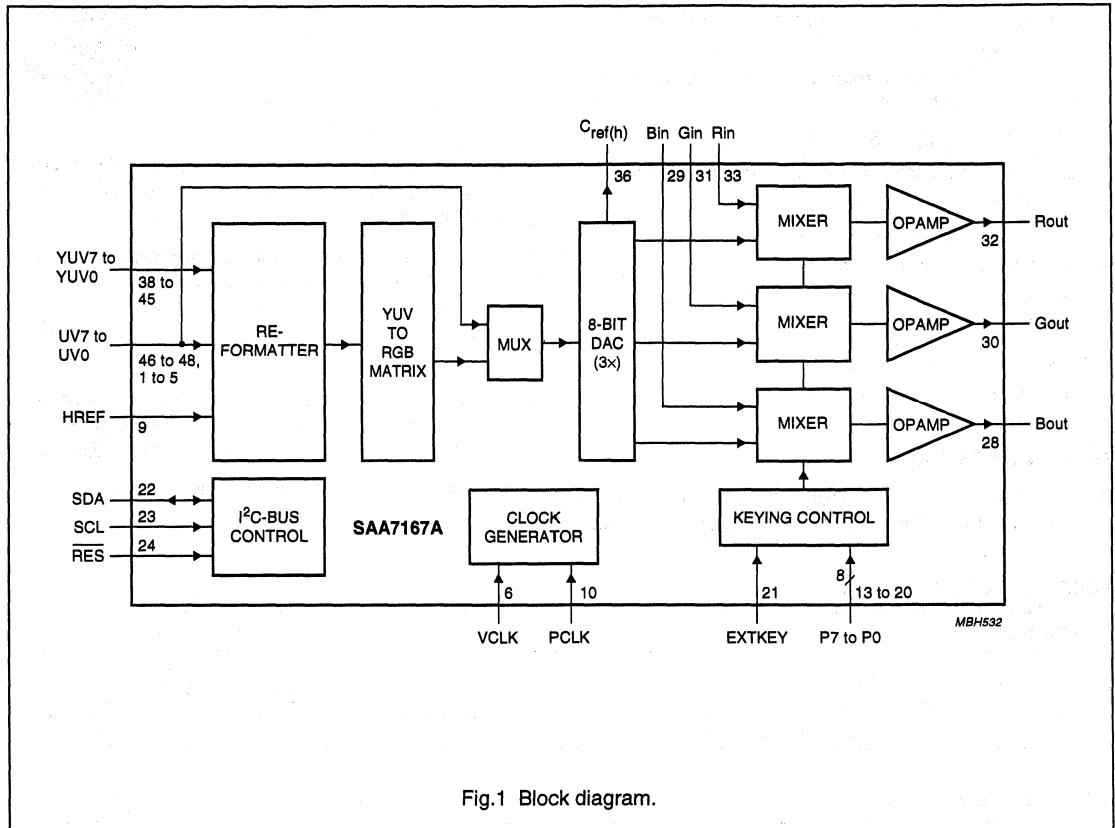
$C_{ref(h)}$
Bin Gin Rin
36
29 31 33
YUV7 to YUV0
38 to 45
UV7 to UV0
46 to 48, 1 to 5
HREF
9
RE-FORMATTER
YUV TO RGB MATRIX
MUX
8-BIT DAC (3×)
MIXER
MIXER
MIXER
OPAMP
OPAMP
OPAMP
Rout
32
Gout
30
Bout
28
SDA 22
SCL 23
$\overline{RES}$ 24
$I^2C$-BUS CONTROL
SAA7167A
CLOCK GENERATOR
KEYING CONTROL
6
10
21
8
13 to 20
VCLK
PCLK
EXTKEY
P7 to P0
MBH532

Fig.1 Block diagram.